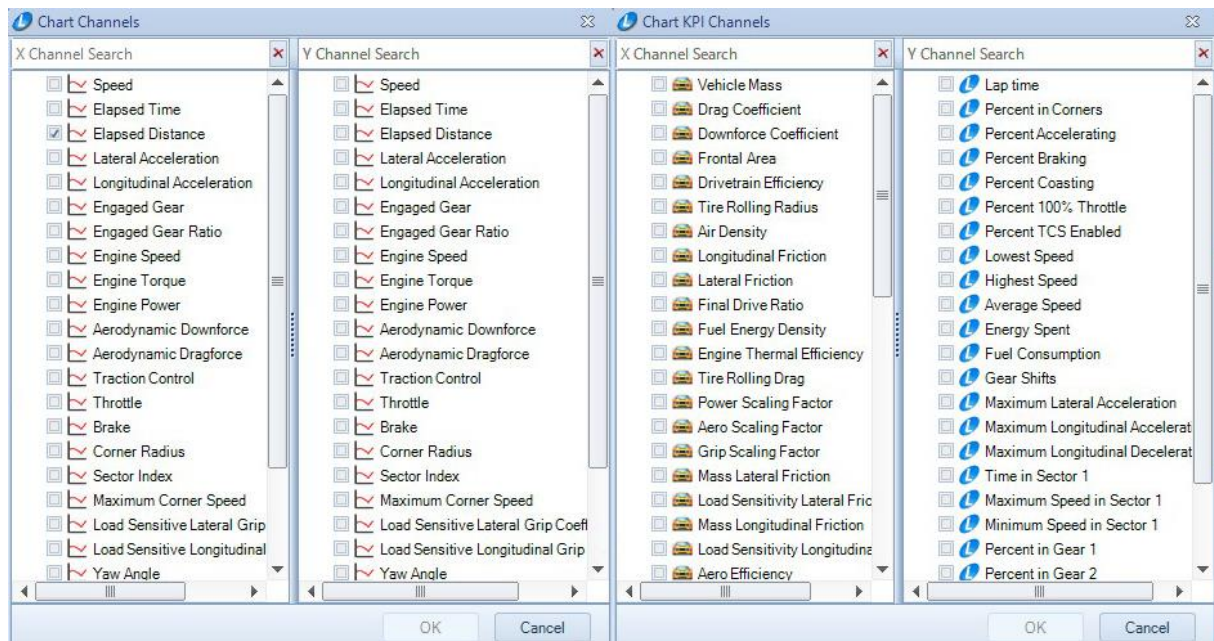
Chart Channels

X Channel Search

Speed
Elapsed Time
Elapsed Distance
Lateral Acceleration
Longitudinal Acceleration
Engaged Gear
Engaged Gear Ratio
Engine Speed
Engine Torque
Engine Power
Aerodynamic Downforce
Aerodynamic Dragforce
Traction Control
Throttle
Brake
Corner Radius
Sector Index
Maximum Corner Speed
Load Sensitive Lateral Grip
Load Sensitive Longitudinal
Yaw Angle

Y Channel Search

Speed
Elapsed Time
Elapsed Distance
Lateral Acceleration
Longitudinal Acceleration
Engaged Gear
Engaged Gear Ratio
Engine Speed
Engine Torque
Engine Power
Aerodynamic Downforce
Aerodynamic Dragforce
Traction Control
Throttle
Brake
Corner Radius
Sector Index
Maximum Corner Speed
Load Sensitive Lateral Grip Coeff
Load Sensitive Longitudinal Grip
Yaw Angle

OK
Cancel

Chart KPI Channels

X Channel Search

Vehicle Mass
Drag Coefficient
Downforce Coefficient
Frontal Area
Drivetrain Efficiency
Tire Rolling Radius
Air Density
Longitudinal Friction
Lateral Friction
Final Drive Ratio
Fuel Energy Density
Engine Thermal Efficiency
Tire Rolling Drag
Power Scaling Factor
Aero Scaling Factor
Grip Scaling Factor
Mass Lateral Friction
Load Sensitivity Lateral Fric
Mass Longitudinal Friction
Load Sensitivity Longitudina
Aero Efficiency

Y Channel Search

Lap time
Percent in Corners
Percent Accelerating
Percent Braking
Percent Coasting
Percent 100% Throttle
Percent TCS Enabled
Lowest Speed
Highest Speed
Average Speed
Energy Spent
Fuel Consumption
Gear Shifts
Maximum Lateral Acceleration
Maximum Longitudinal Accelerat
Maximum Longitudinal Decelerat
Time in Sector 1
Maximum Speed in Sector 1
Minimum Speed in Sector 1
Percent in Gear 1
Percent in Gear 2

OK
Cancel